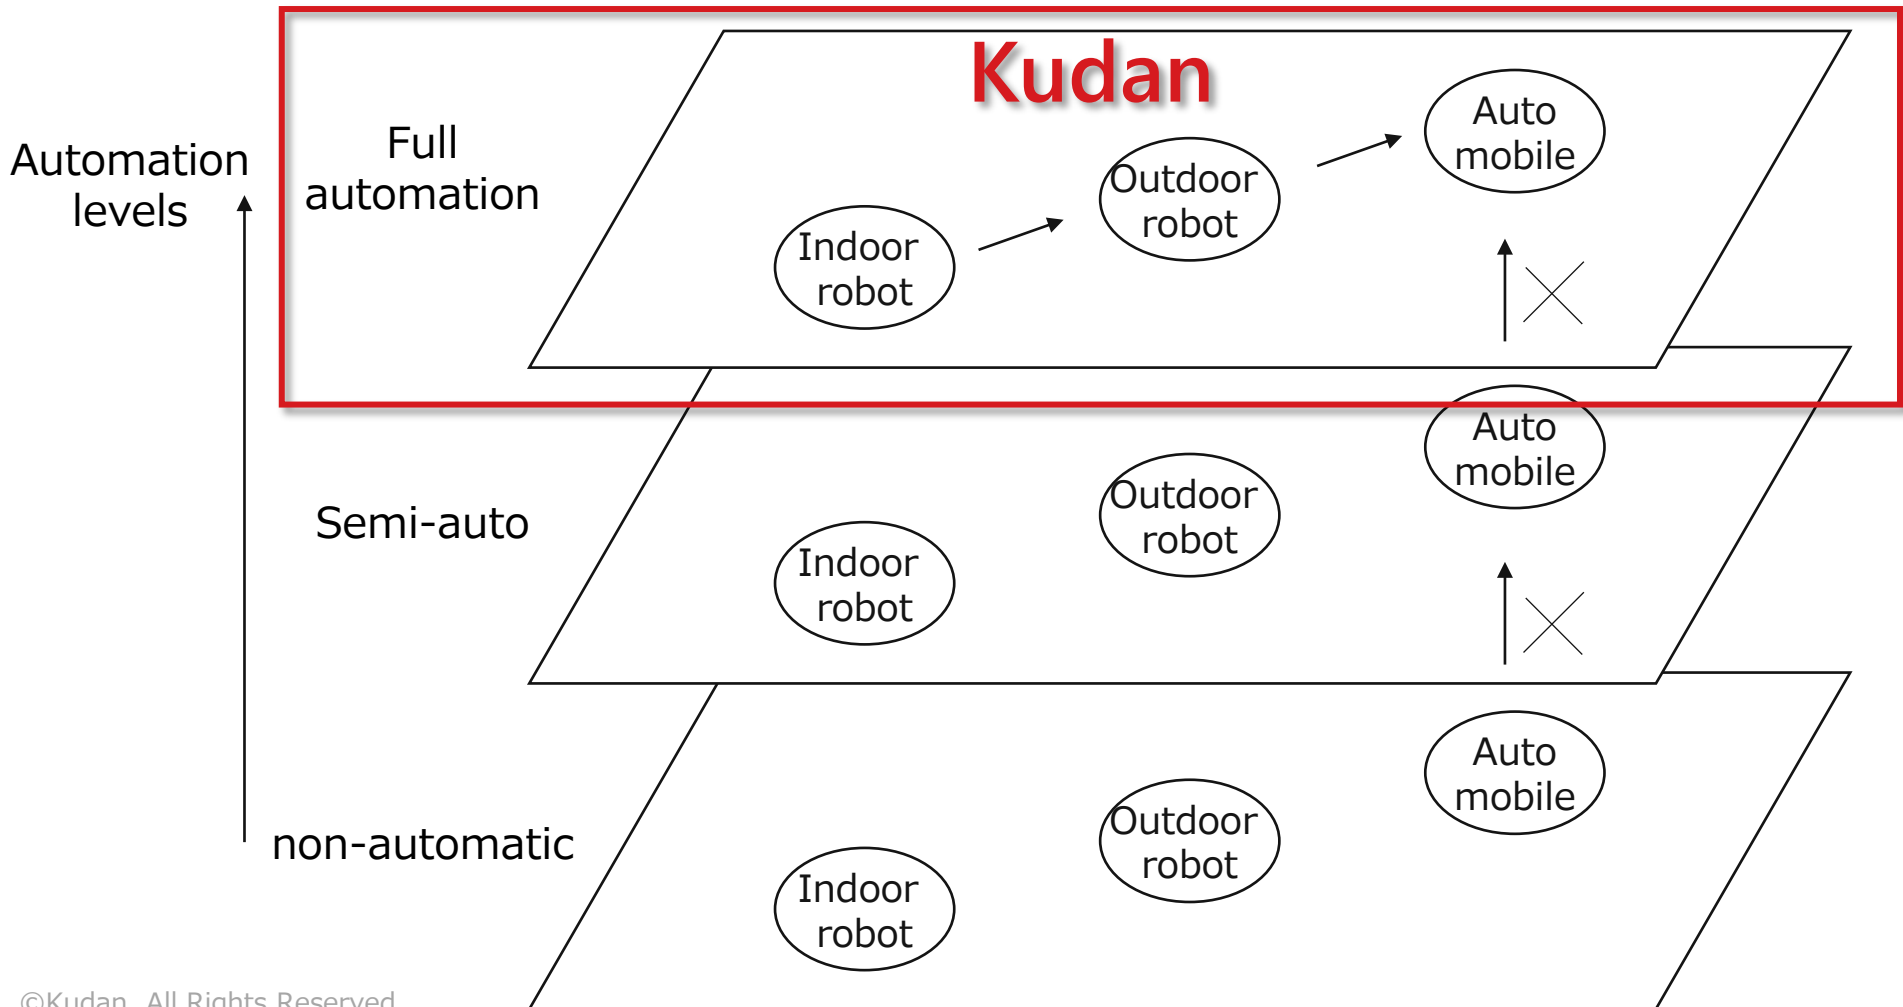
Kudan

Automation levels

Full automation

Indoor robot

Outdoor robot

Auto mobile

Semi-auto

Auto mobile

Outdoor robot

Indoor robot

non-automatic

Auto mobile

Outdoor robot

Indoor robot

©Kudan. All Rights Reserved